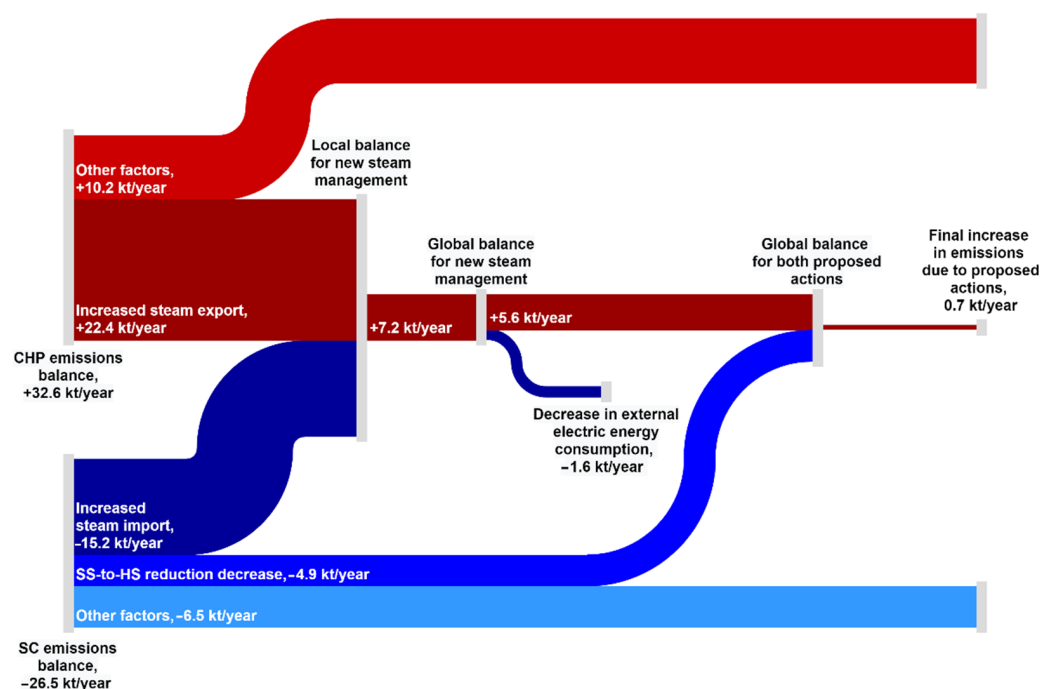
Other factors, +10.2 kt/year

Local balance for new steam management

Increased steam export, +22.4 kt/year

CHP emissions balance, +32.6 kt/year

Global balance for new steam management

+7.2 kt/year

+5.6 kt/year

Global balance for both proposed actions

Final increase in emissions due to proposed actions, 0.7 kt/year

Decrease in external electric energy consumption, –1.6 kt/year

Increased steam import, –15.2 kt/year

SS-to-HS reduction decrease, –4.9 kt/year

Other factors, –6.5 kt/year

SC emissions balance, –26.5 kt/year